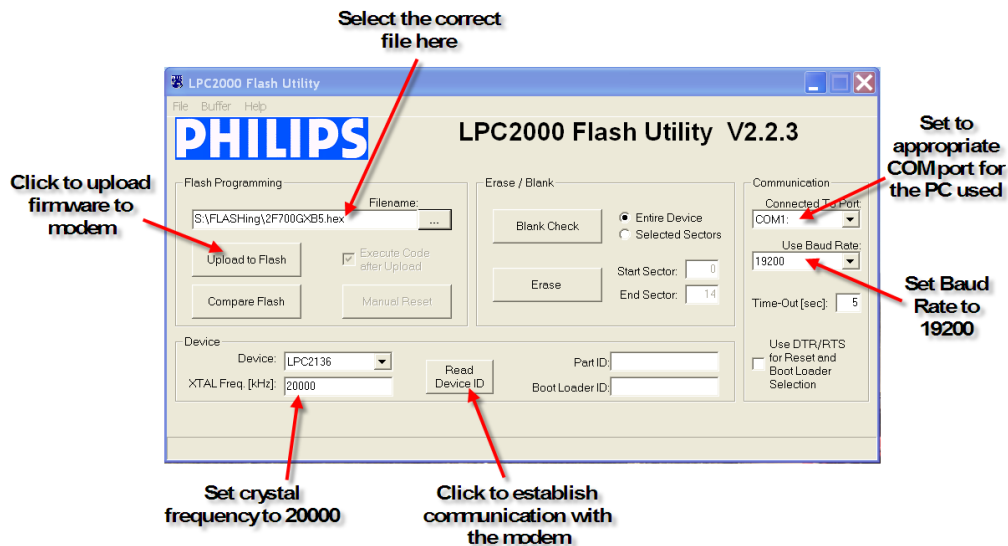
Select the correct file here

LPC2000 Flash Utility

File Buffer Help

PHILIPS

LPC2000 Flash Utility V2.2.3

Click to upload firmware to modem

Flash Programming

Filename:

S:\FLASHing\2F700GXB5.hex

...

Upload to Flash

Execute Code after Upload

Compare Flash

Manual Reset

Erase / Blank

Blank Check

Entire Device

Selected Sectors

Start Sector: 0

Erase

End Sector: 14

Communication

Connected To Port:

COM1:

Use Baud Rate:

19200

Time-Out [sec]: 5

Use DTR/RTS for Reset and Boot Loader Selection

Set to appropriate COM port for the PC used

Set Baud Rate to 19200

Device

Device: LPC2136

XTAL Freq. [kHz]: 20000

Read Device ID

Part ID:

Boot Loader ID:

Set crystal frequency to 20000

Click to establish communication with the modem